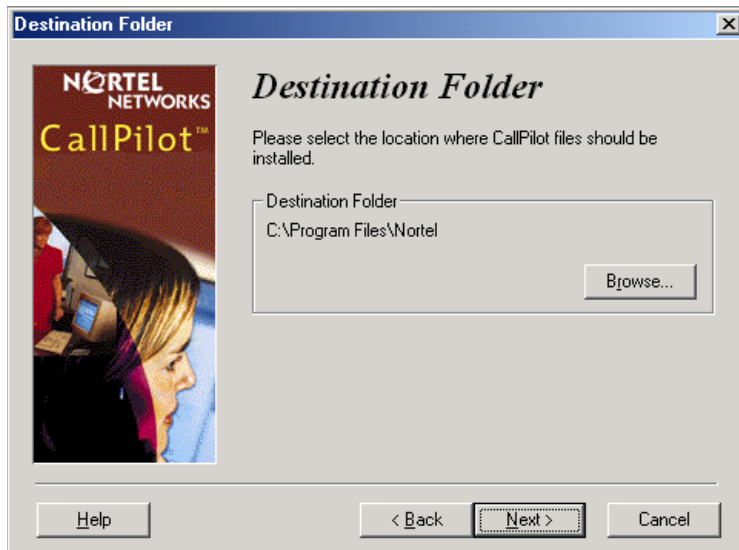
Destination Folder

NORTEL NETWORKS

CallPilot™

Destination Folder

Please select the location where CallPilot files should be installed.

Destination Folder

C:\Program Files\Nortel

Browse...

Help

< Back

Next >

Cancel